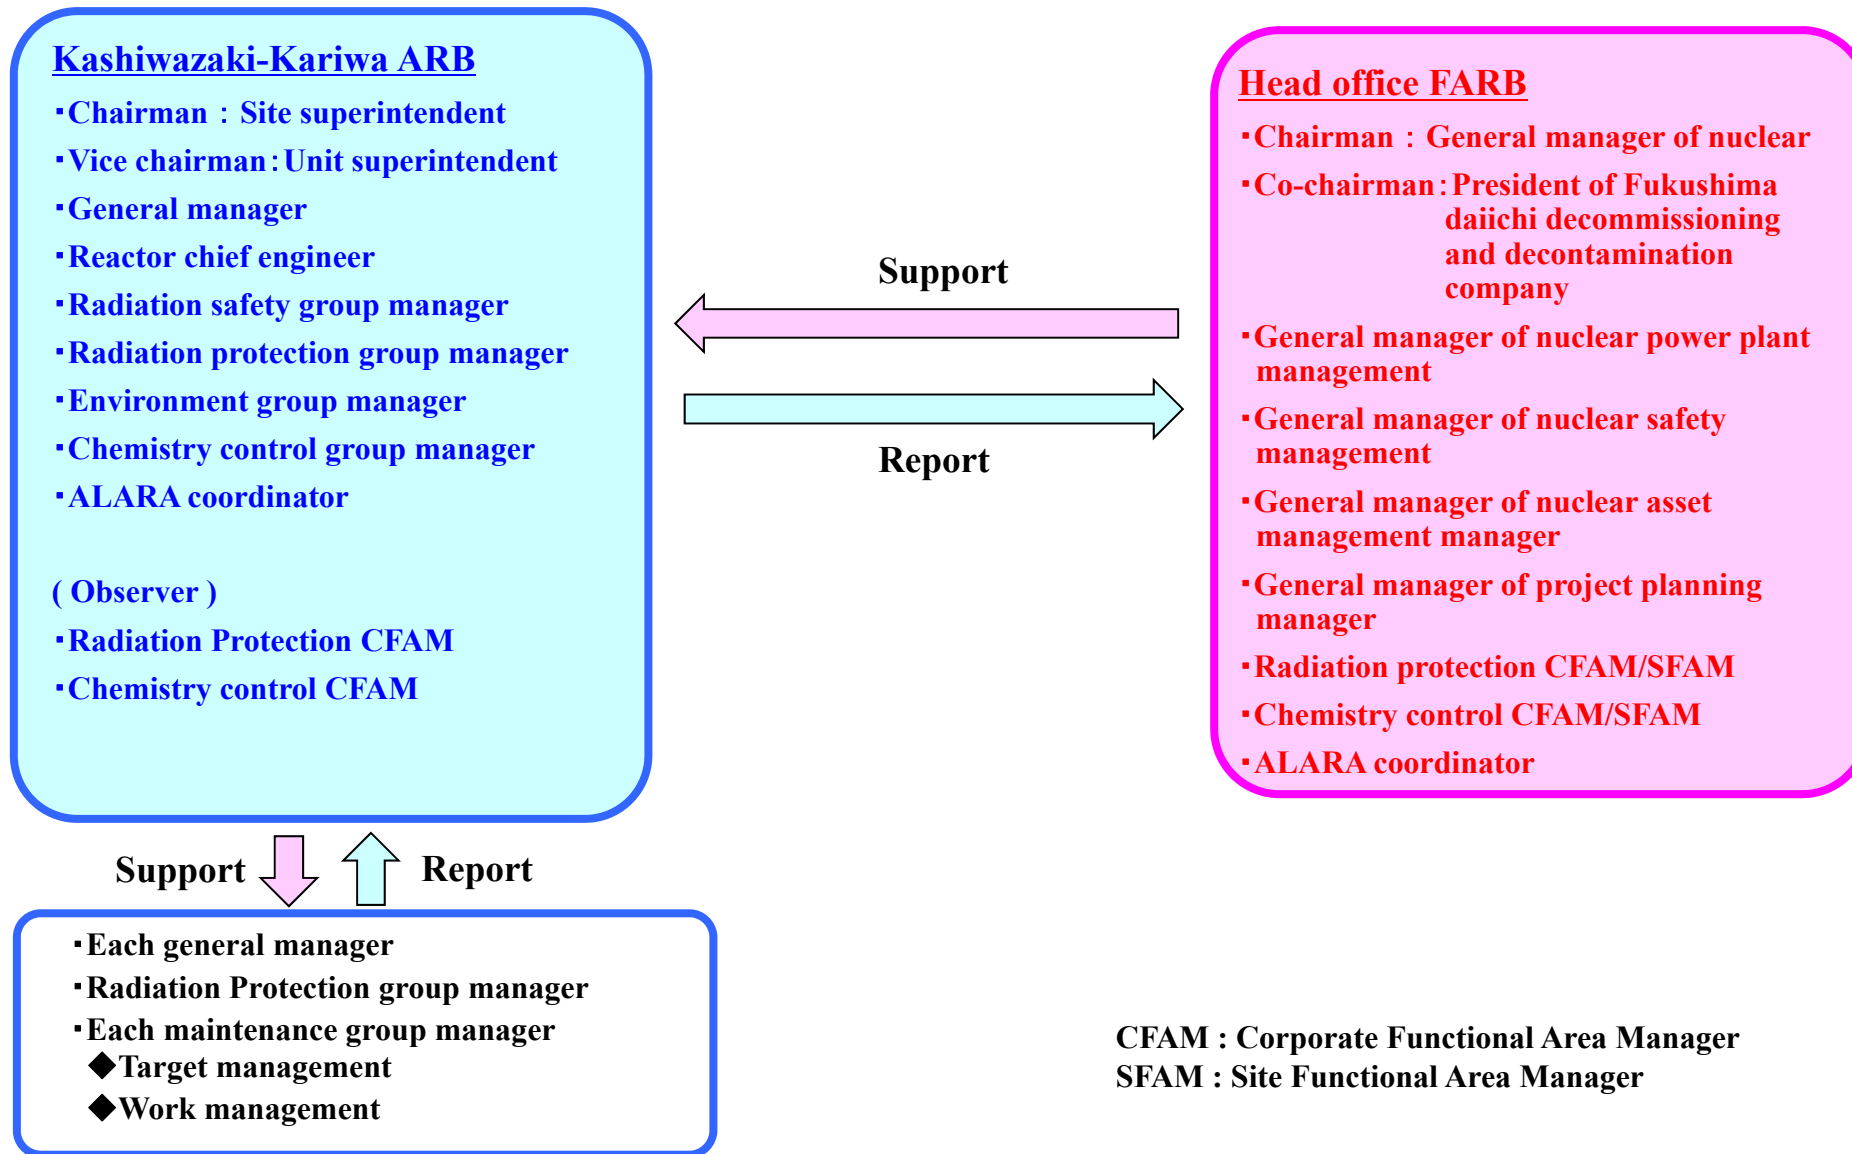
Kashiwazaki-Kariwa ARB

・Chairman : Site superintendent
・Vice chairman : Unit superintendent
・General manager
・Reactor chief engineer
・Radiation safety group manager
・Radiation protection group manager
・Environment group manager
・Chemistry control group manager
・ALARA coordinator

( Observer )
・Radiation Protection CFAM
・Chemistry control CFAM

Support

Report

Head office FARB

・Chairman : General manager of nuclear
・Co-chairman : President of Fukushima daiichi decommissioning and decontamination company
・General manager of nuclear power plant management
・General manager of nuclear safety management
・General manager of nuclear asset management manager
・General manager of project planning manager
・Radiation protection CFAM/SFAM
・Chemistry control CFAM/SFAM
・ALARA coordinator

Support

Report

・Each general manager
・Radiation Protection group manager
・Each maintenance group manager
◆Target management
◆Work management

CFAM : Corporate Functional Area Manager
SFAM : Site Functional Area Manager